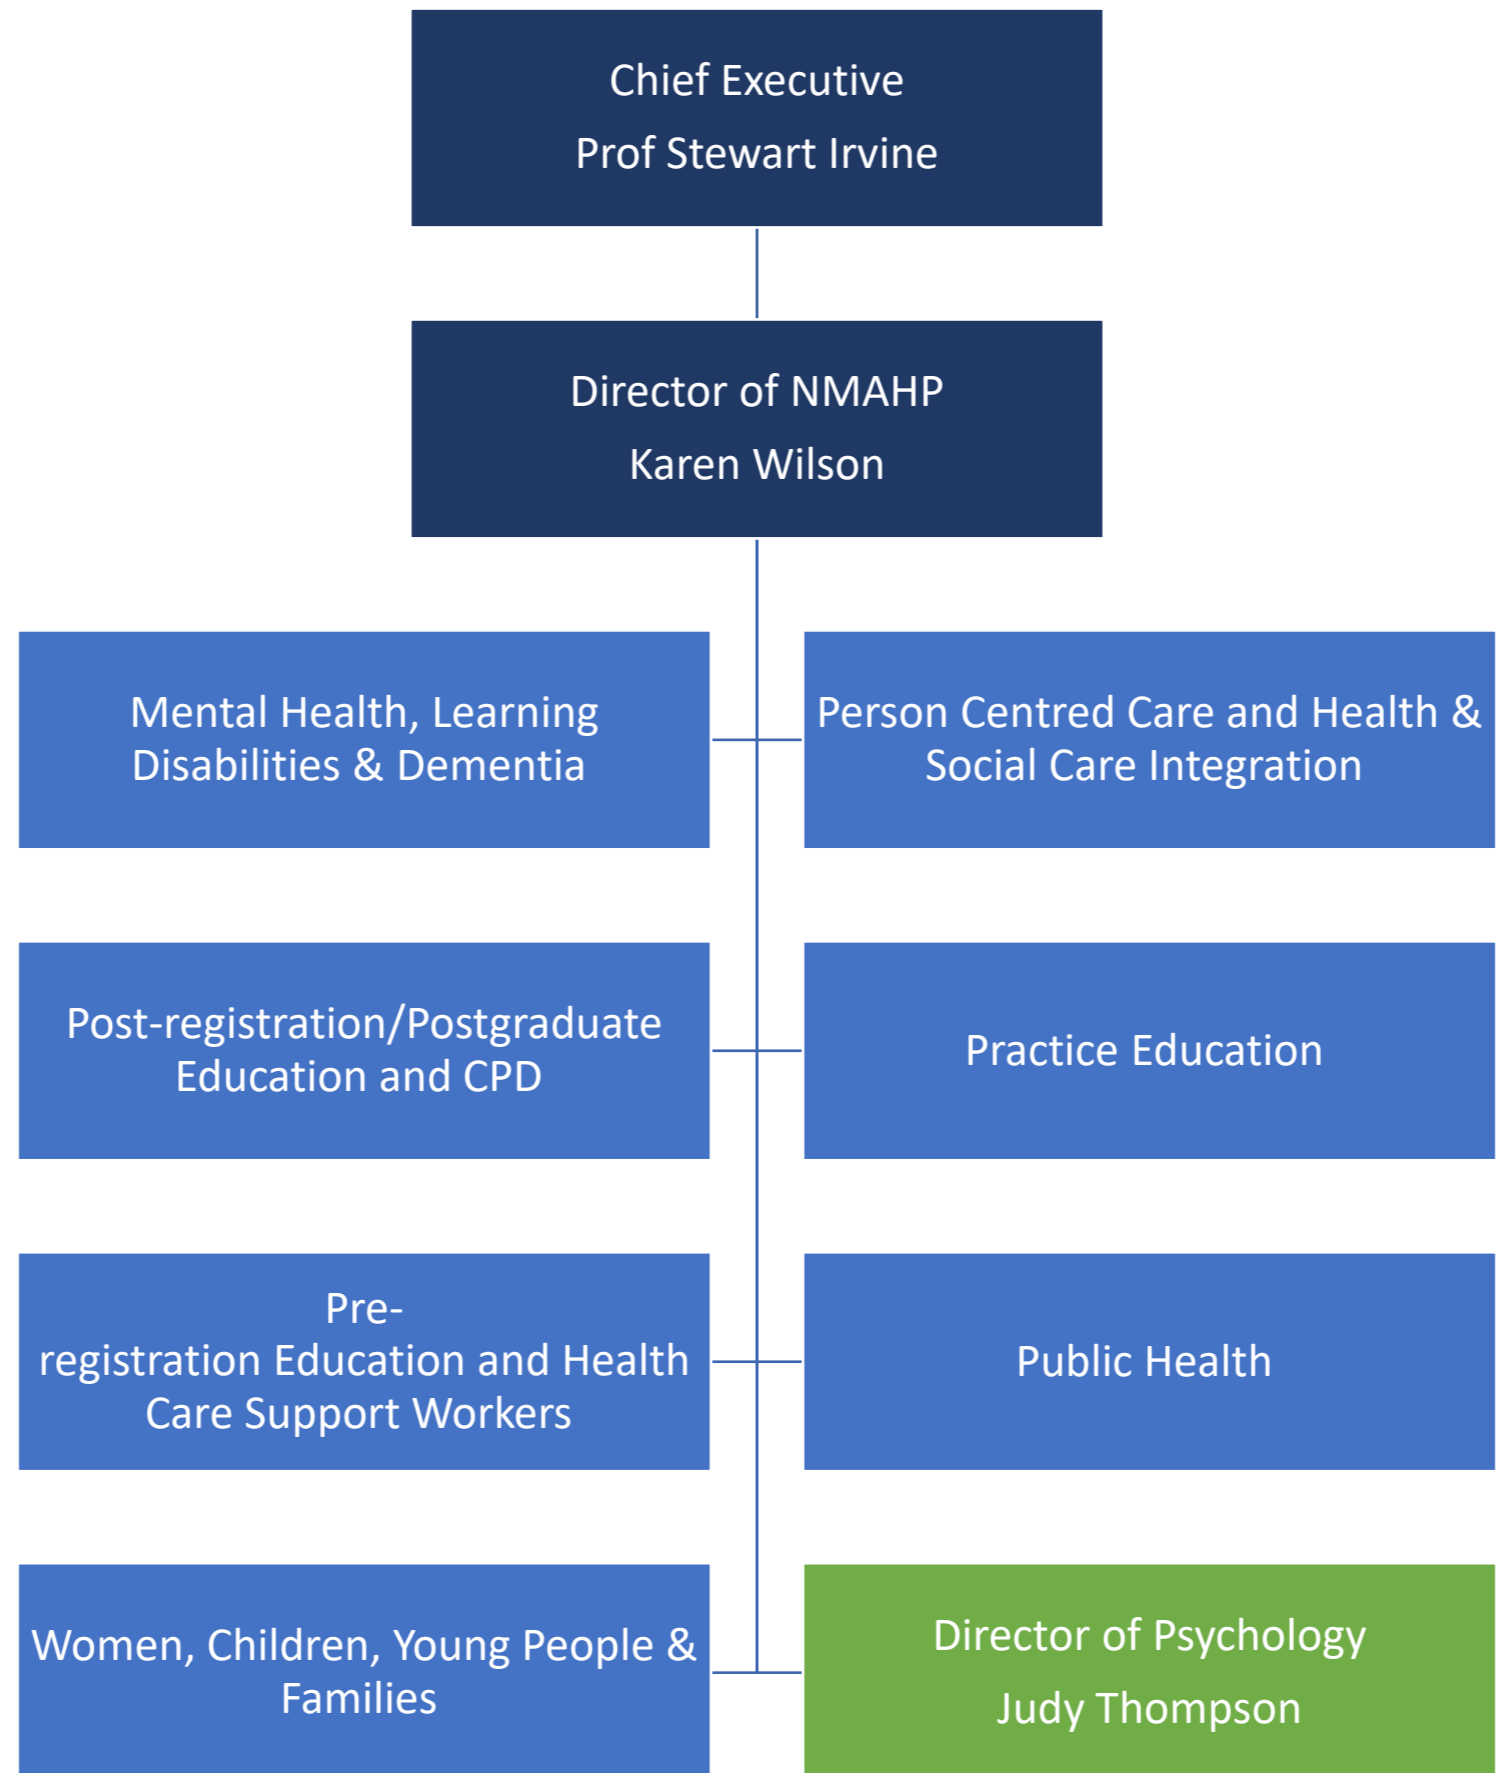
Chief Executive

Prof Stewart Irvine

Director of NMAHP

Karen Wilson

Mental Health, Learning Disabilities & Dementia

Person Centred Care and Health & Social Care Integration

Post-registration/Postgraduate Education and CPD

Practice Education

Pre-registration Education and Health Care Support Workers

Public Health

Women, Children, Young People & Families

Director of Psychology

Judy Thompson